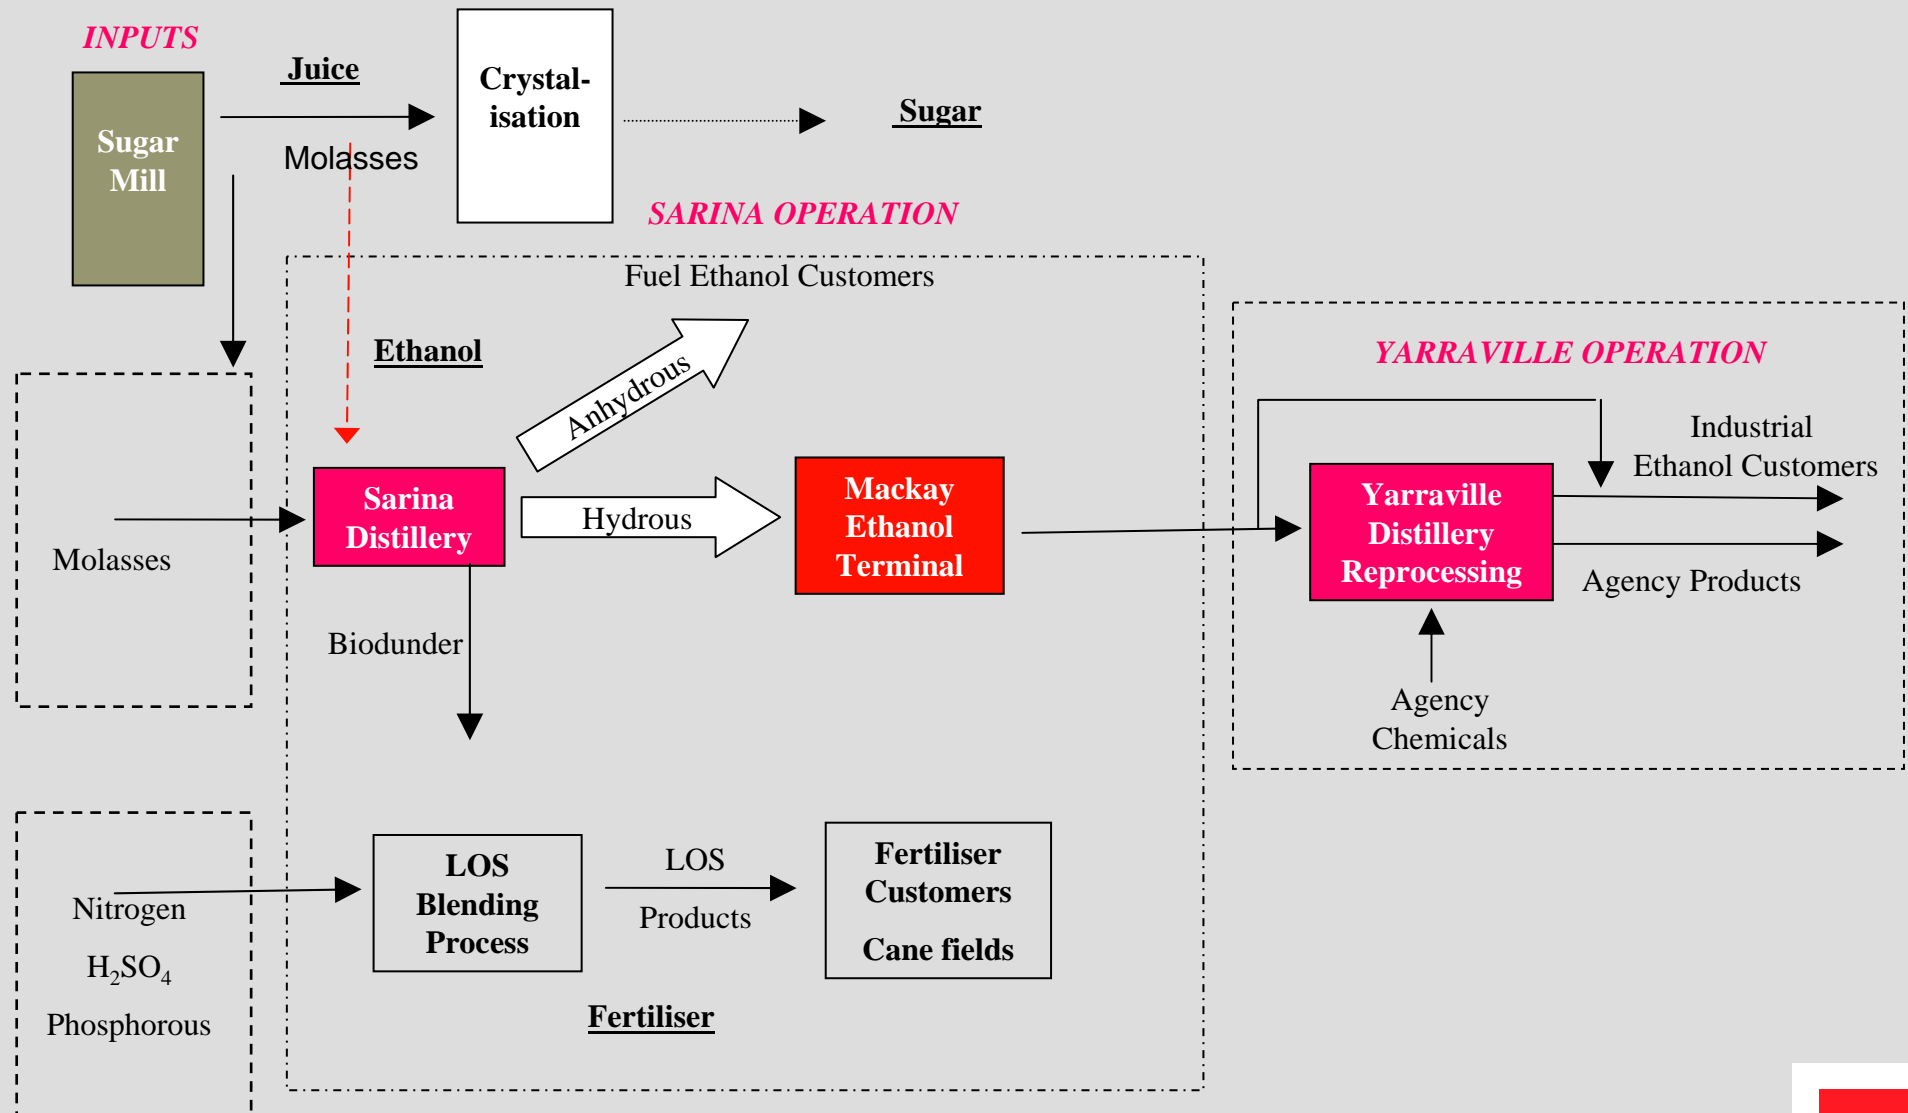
INPUTS

Sugar Mill

Juice

Molasses

Crystalisation

Sugar

SARINA OPERATION

Fuel Ethanol Customers

Ethanol

Anhydrous

Molasses

Sarina Distillery

Hydrous

Mackay Ethanol Terminal

Biodunder

YARRAVILLE OPERATION

Industrial Ethanol Customers

Yarraville Distillery Reprocessing

Agency Products

Agency Chemicals

Nitrogen

$H_2SO_4$

Phosphorous

LOS Blending Process

LOS

Products

Fertiliser Customers

Cane fields

Fertiliser